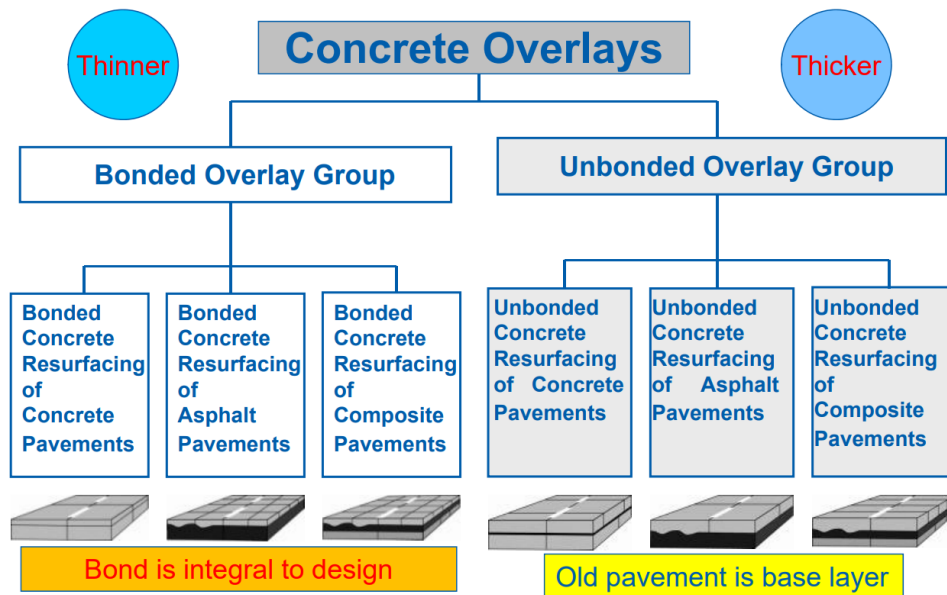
Thinner

Concrete Overlays

Thicker

Bonded Overlay Group

Unbonded Overlay Group

Bonded Concrete Resurfacing of Concrete Pavements

Bonded Concrete Resurfacing of Asphalt Pavements

Bonded Concrete Resurfacing of Composite Pavements

Unbonded Concrete Resurfacing of Concrete Pavements

Unbonded Concrete Resurfacing of Asphalt Pavements

Unbonded Concrete Resurfacing of Composite Pavements

Bond is integral to design

Old pavement is base layer